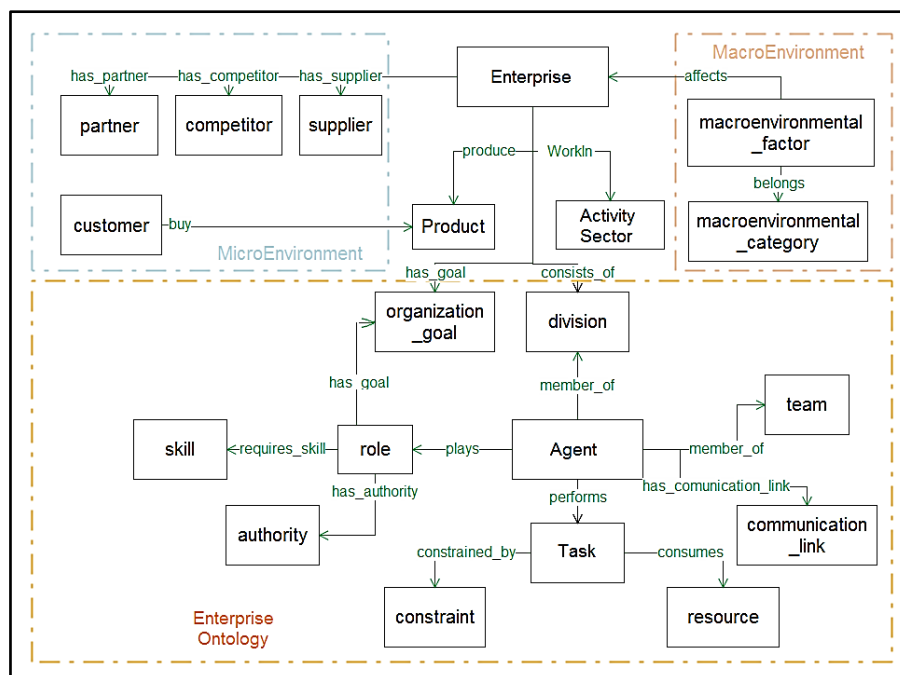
MacroEnvironment

has_partner has_competitor has_supplier

Enterprise

affects

partner

competitor

supplier

macroenvironmental _factor

produce

WorkIn

belongs

customer

buy

Product

Activity Sector

macroenvironmental _category

MicroEnvironment

has_goal

consists_of

organization _goal

division

has_goal

member_of

team

skill

requires_skill

role

plays

Agent

member_of

has_authority

performs

has_comunication_link

communication _link

authority

constrained_by

Task

consumes

Enterprise Ontology

constraint

resource